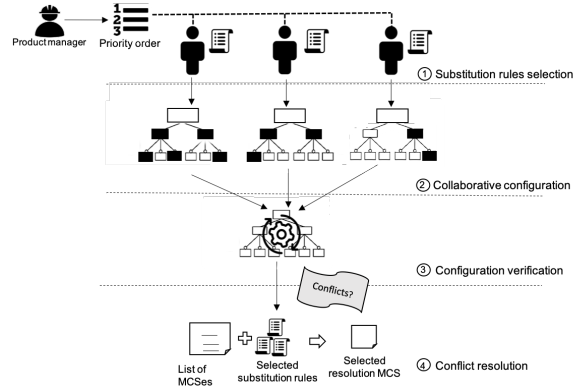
Product manager

1
2
3
Priority order

① Substitution rules selection

② Collaborative configuration

③ Configuration verification

Conflicts?

List of MCSes

Selected substitution rules

Selected resolution MCS

④ Conflict resolution